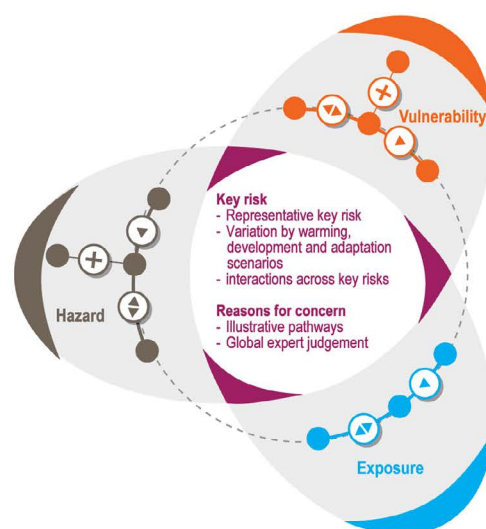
Vulnerability

Key risk
- Representative key risk
- Variation by warming, development and adaptation scenarios
- interactions across key risks

Reasons for concern
- Illustrative pathways
- Global expert judgement

Hazard

Exposure